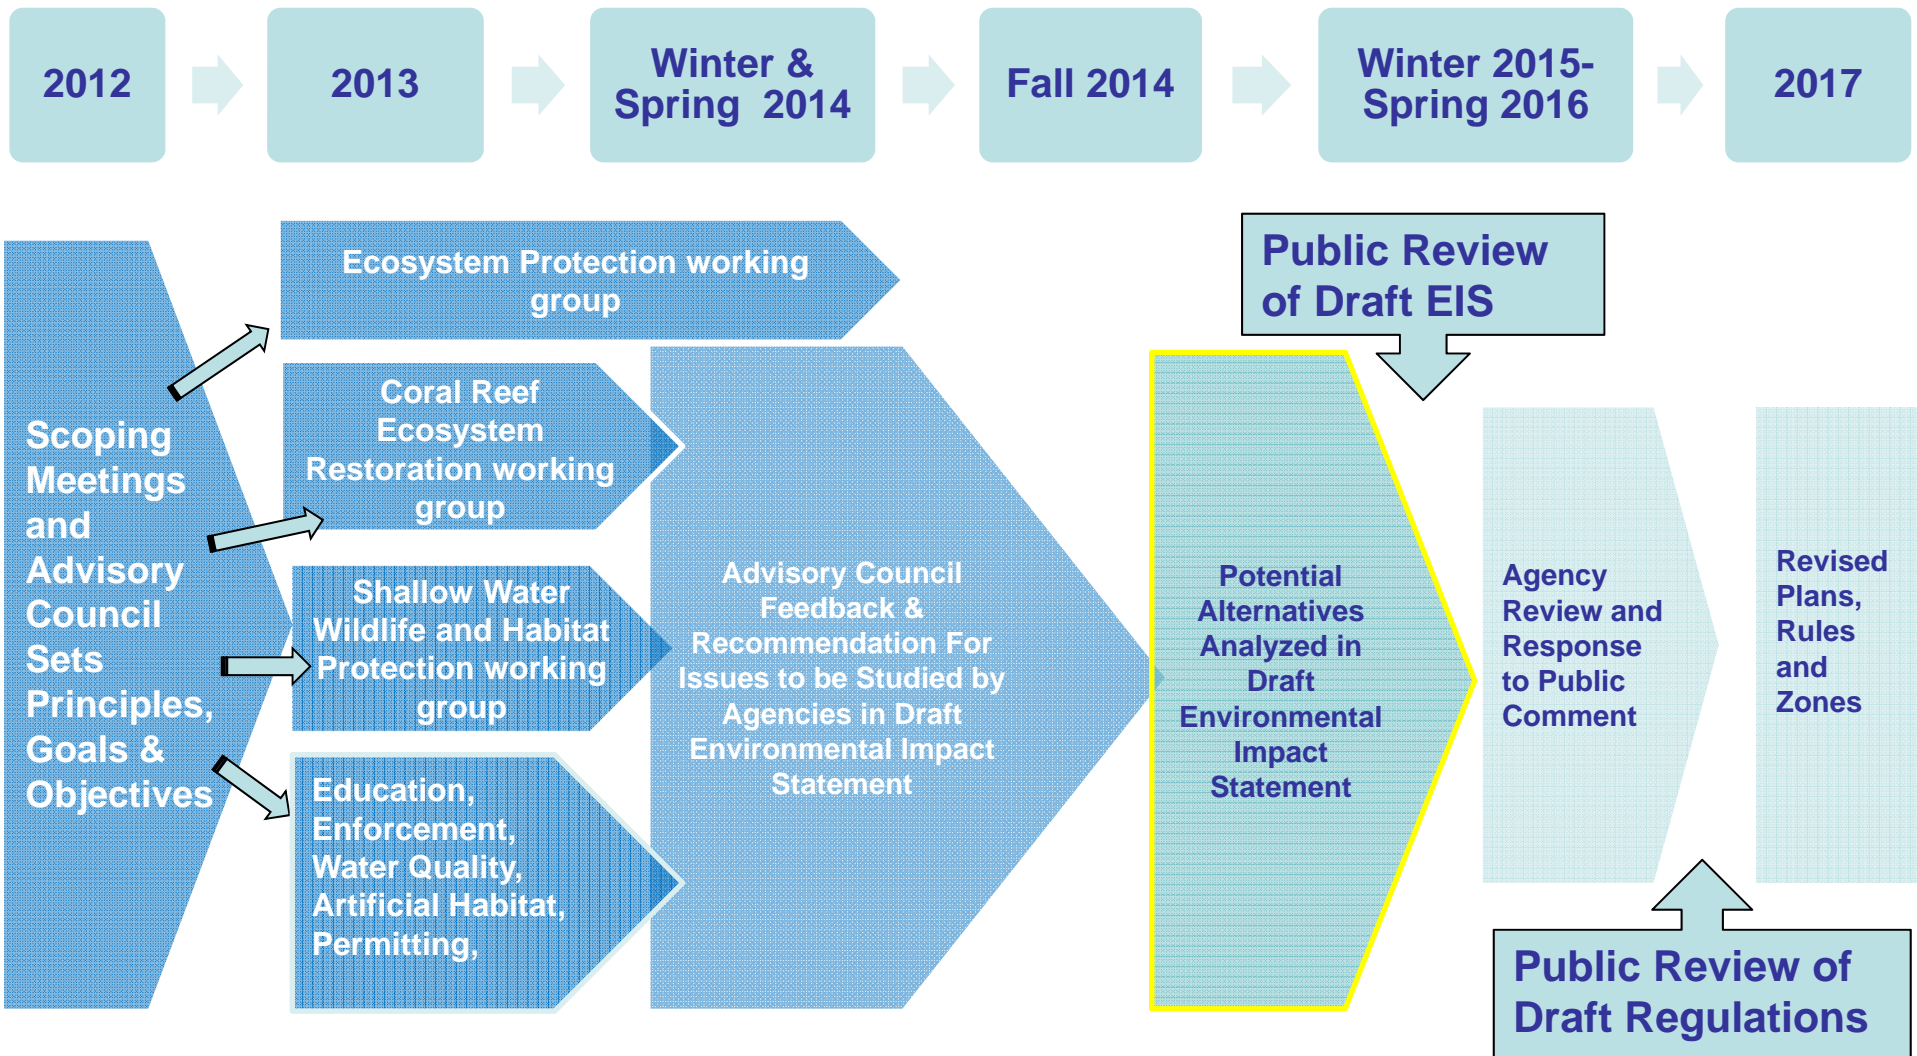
2012

2013

Winter & Spring 2014

Fall 2014

Winter 2015-Spring 2016

2017

Scoping Meetings and Advisory Council Sets Principles, Goals & Objectives

Ecosystem Protection working group

Coral Reef Ecosystem Restoration working group

Shallow Water Wildlife and Habitat Protection working group

Education, Enforcement, Water Quality, Artificial Habitat, Permitting,

Advisory Council Feedback & Recommendation For Issues to be Studied by Agencies in Draft Environmental Impact Statement

Public Review of Draft EIS

Potential Alternatives Analyzed in Draft Environmental Impact Statement

Agency Review and Response to Public Comment

Revised Plans, Rules and Zones

Public Review of Draft Regulations